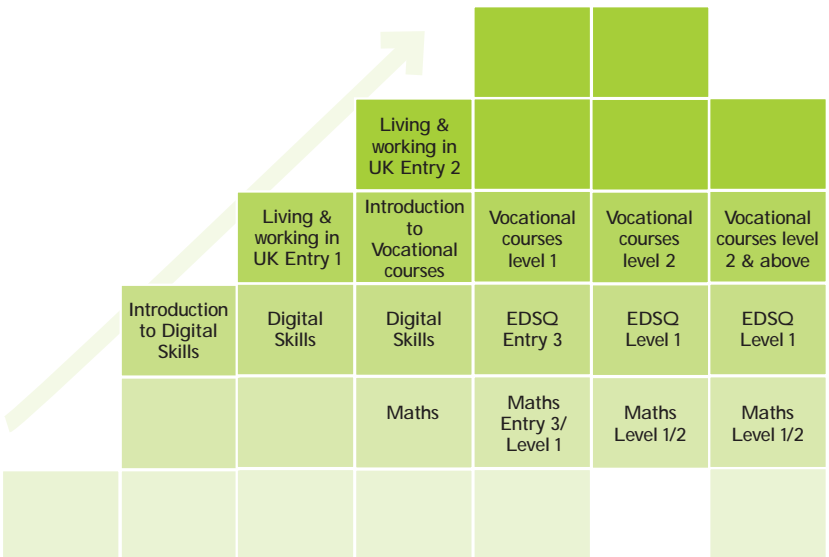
| | | | | | |
|---|---|---|---|---|---|
| | | Living & working in UK Entry 2 | | | |
| | Living & working in UK Entry 1 | Introduction to Vocational courses | Vocational courses level 1 | Vocational courses level 2 | Vocational courses level 2 & above |
| Introduction to Digital Skills | Digital Skills | Digital Skills | EDSQ Entry 3 | EDSQ Level 1 | EDSQ Level 1 |
| | | Maths | Maths Entry 3/ Level 1 | Maths Level 1/2 | Maths Level 1/2 |